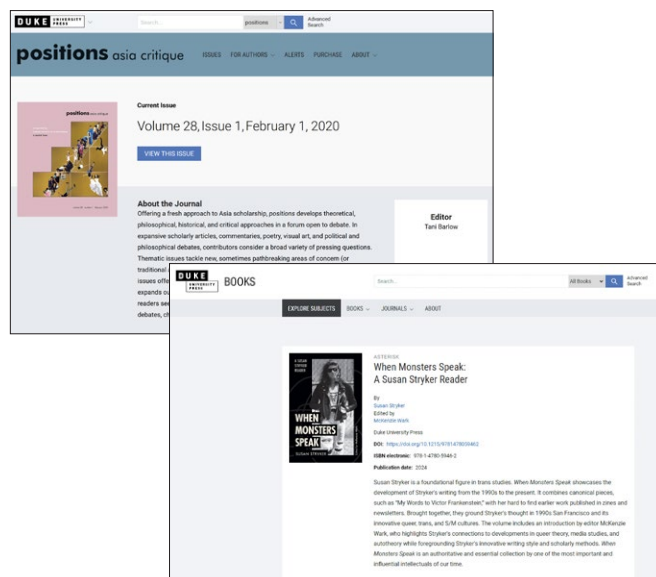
DUKE UNIVERSITY PRESS

Search... positions Advanced Search

positions asia critique

ISSUES FOR AUTHORS ALERTS PURCHASE ABOUT

positions asia critique

Current Issue

Volume 28, Issue 1, February 1, 2020

VIEW THIS ISSUE

About the Journal

Offering a fresh approach to Asia scholarship, positions develops theoretical, philosophical, historical, and critical approaches in a forum open to debate. In expansive scholarly articles, commentaries, poetry, visual art, and political and philosophical debates, contributors consider a broad variety of pressing questions. Thematic issues tackle new, sometimes pathbreaking areas of concern (or traditional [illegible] issues offe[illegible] expands ou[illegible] readers se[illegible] debates, ch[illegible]

Editor

Tani Barlow

DUKE UNIVERSITY PRESS BOOKS

Search... All Books Advanced Search

EXPLORE SUBJECTS BOOKS JOURNALS ABOUT

A SUSAN STRYKER READER

WHEN MONSTERS SPEAK

SUSAN STRYKER

ASTERISK

When Monsters Speak: A Susan Stryker Reader

By

Susan Stryker

Edited by

McKenzie Wark

Duke University Press

DOI: https://doi.org/10.1215/9781478059462

ISBN electronic: 978-1-4780-5946-2

Publication date: 2024

Susan Stryker is a foundational figure in trans studies. When Monsters Speak showcases the development of Stryker's writing from the 1990s to the present. It contains canonical pieces, such as "My Words to Victor Frankenstein," with her hard to find earlier work published in zines and newsletters. Brought together, they ground Stryker's thought in 1990s San Francisco and its innovative queer, trans, and S/M cultures. The volume includes an introduction by editor McKenzie Wark, who highlights Stryker's connections to developments in queer theory, media studies, and autotheory while foregrounding Stryker's innovative writing style and scholarly methods. When Monsters Speak is an authoritative and essential collection by one of the most important and influential intellectuals of our time.